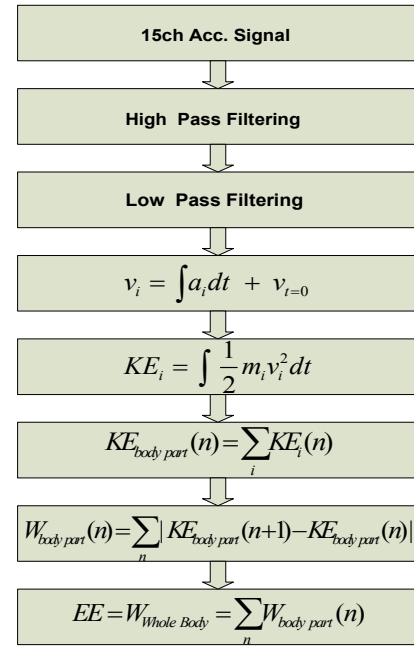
15ch Acc. Signal

High Pass Filtering

Low Pass Filtering

$v_i = \int a_i dt + v_{t=0}$

$KE_i = \int \frac{1}{2} m_i v_i^2 dt$

$KE_{body\ part}(n) = \sum_i KE_i(n)$

$W_{body\ part}(n) = \sum_n |KE_{body\ part}(n+1) - KE_{body\ part}(n)|$

$EE = W_{Whole\ Body} = \sum_n W_{body\ part}(n)$